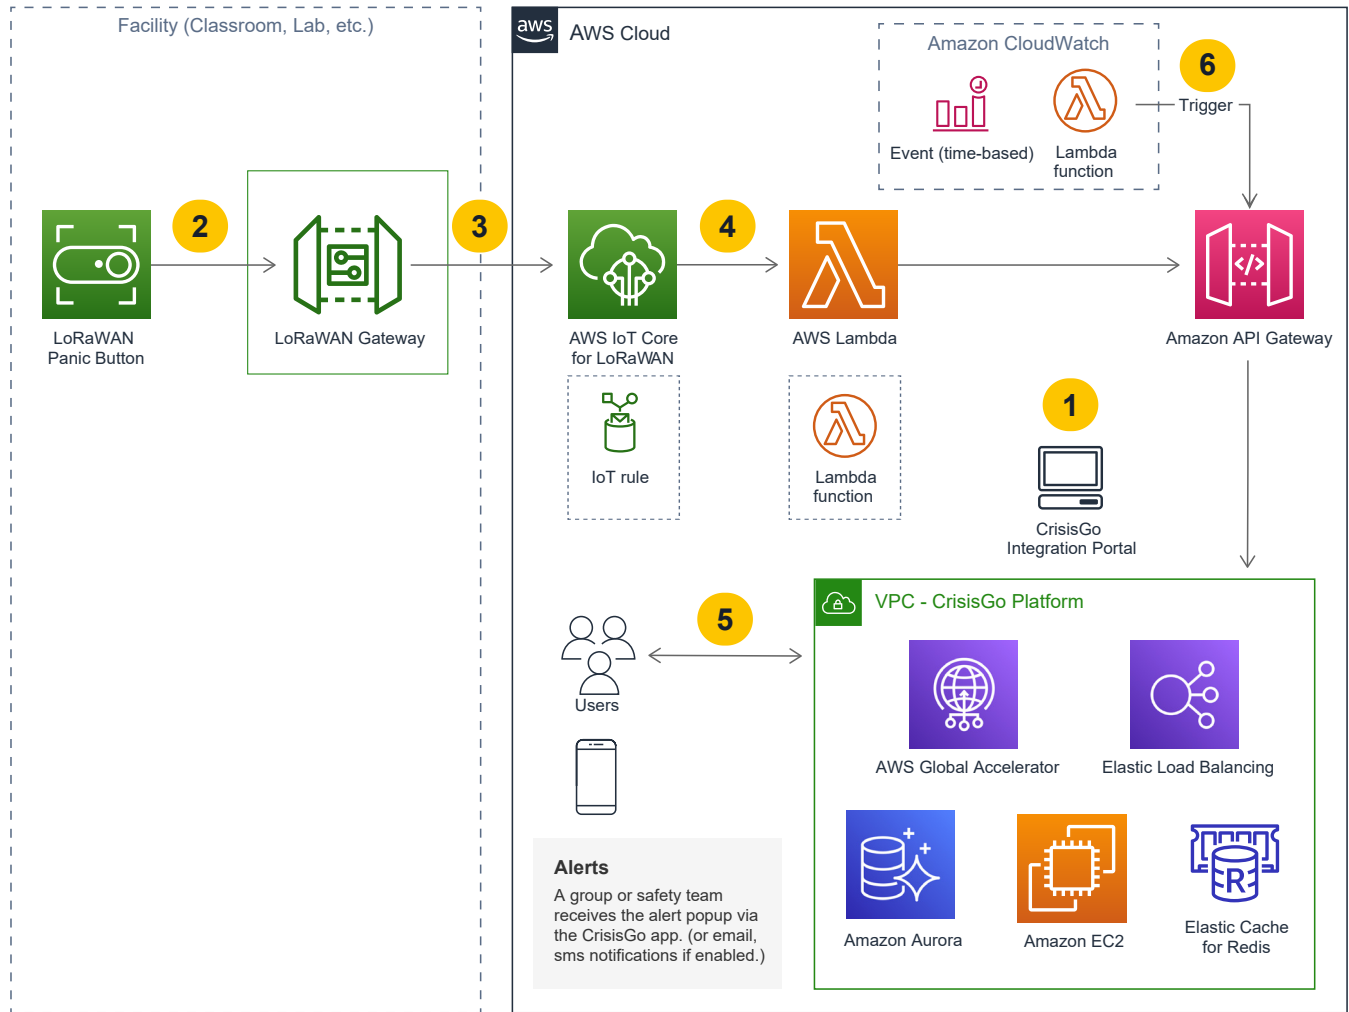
Facility (Classroom, Lab, etc.)

aws AWS Cloud

Amazon CloudWatch

Event (time-based)

Lambda function

6

Trigger

2

3

4

LoRaWAN Panic Button

LoRaWAN Gateway

AWS IoT Core for LoRaWAN

AWS Lambda

Amazon API Gateway

IoT rule

Lambda function

1

CrisisGo Integration Portal

5

Users

VPC - CrisisGo Platform

AWS Global Accelerator

Elastic Load Balancing

Amazon Aurora

Amazon EC2

Elastic Cache for Redis

**Alerts**

A group or safety team receives the alert popup via the CrisisGo app. (or email, sms notifications if enabled.)